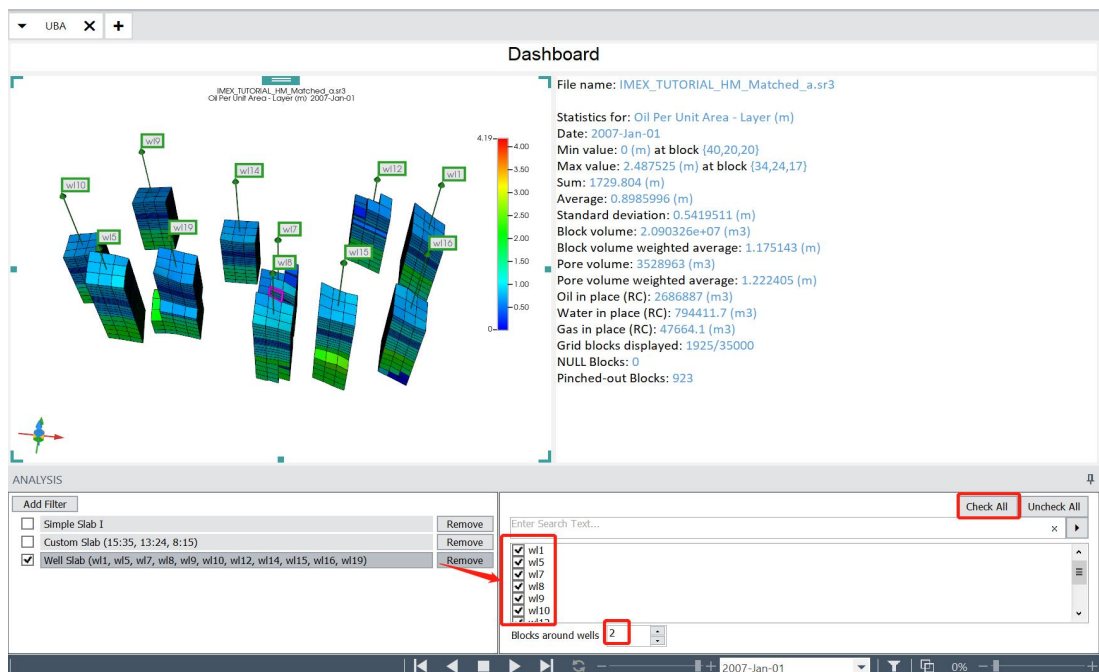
UBA ✕ +

Dashboard

IMEX_TUTORIAL_HM_Matched_a.sr3
Oil Per Unit Area - Layer (m) 2007-Jan-01

wl9 wl10 wl14 wl12 wl1 wl19 wl5 wl7 wl8 wl15 wl16

4.19 4.00 3.50 3.00 2.50 2.00 1.50 1.00 0.50 0

File name: IMEX_TUTORIAL_HM_Matched_a.sr3

Statistics for: Oil Per Unit Area - Layer (m)
Date: 2007-Jan-01
Min value: 0 (m) at block {40,20,20}
Max value: 2.487525 (m) at block {34,24,17}
Sum: 1729.804 (m)
Average: 0.8985996 (m)
Standard deviation: 0.5419511 (m)
Block volume: 2.090326e+07 (m3)
Block volume weighted average: 1.175143 (m)
Pore volume: 3528963 (m3)
Pore volume weighted average: 1.222405 (m)
Oil in place (RC): 2686887 (m3)
Water in place (RC): 794411.7 (m3)
Gas in place (RC): 47664.1 (m3)
Grid blocks displayed: 1925/35000
NULL Blocks: 0
Pinched-out Blocks: 923

ANALYSIS

Add Filter
Simple Slab I Remove
Custom Slab (15:35, 13:24, 8:15) Remove
Well Slab (wl1, wl5, wl7, wl8, wl9, wl10, wl12, wl14, wl15, wl16, wl19) Remove

Check All Uncheck All
Enter Search Text...
wl1
wl5
wl7
wl8
wl9
wl10
Blocks around wells 2

2007-Jan-01 0%